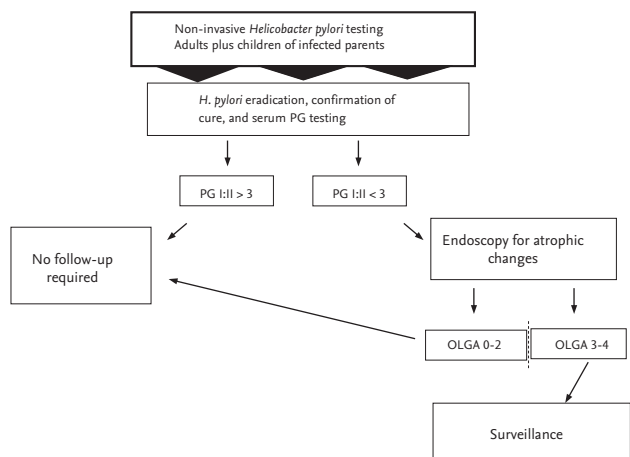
Non-invasive Helicobacter pylori testing
Adults plus children of infected parents

H. pylori eradication, confirmation of cure, and serum PG testing

PG I:II > 3

PG I:II < 3

No follow-up required

Endoscopy for atrophic changes

OLGA 0-2

OLGA 3-4

Surveillance